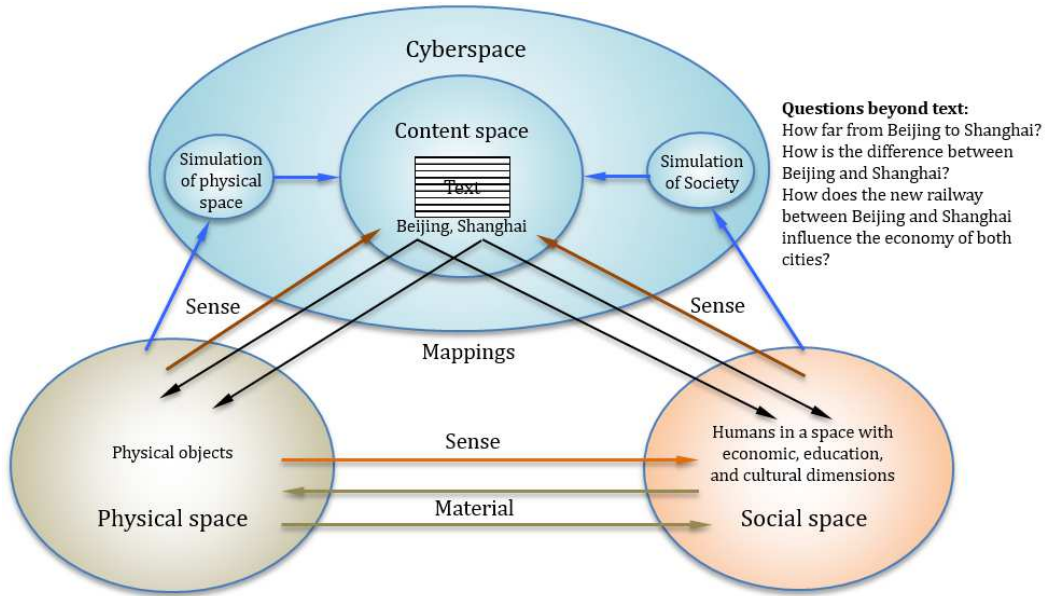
Cyberspace

Content space

Text

Beijing, Shanghai

Simulation of physical space

Simulation of Society

Questions beyond text:
How far from Beijing to Shanghai?
How is the difference between Beijing and Shanghai?
How does the new railway between Beijing and Shanghai influence the economy of both cities?

Sense

Sense

Mappings

Physical objects

Physical space

Sense

Material

Humans in a space with economic, education, and cultural dimensions

Social space